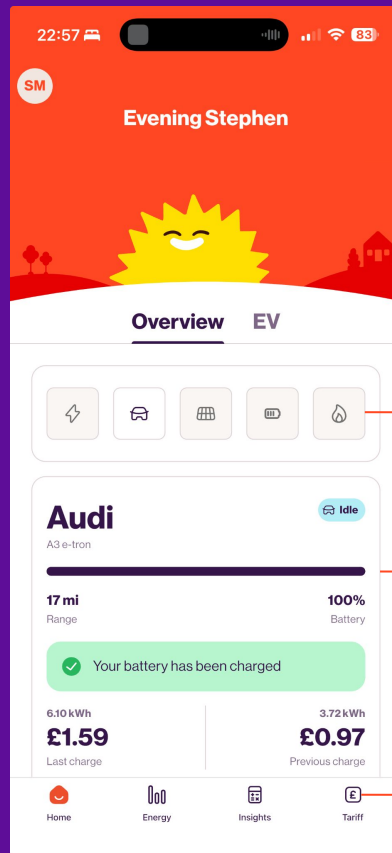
22:57

83

SM

Evening Stephen

Overview EV

Audi

Idle

A3 e-tron

17 mi
Range

100%
Battery

Your battery has been charged

6.10 kWh
£1.59
Last charge

3.72 kWh
£0.97
Previous charge

Home
Energy
Insights
Tariff